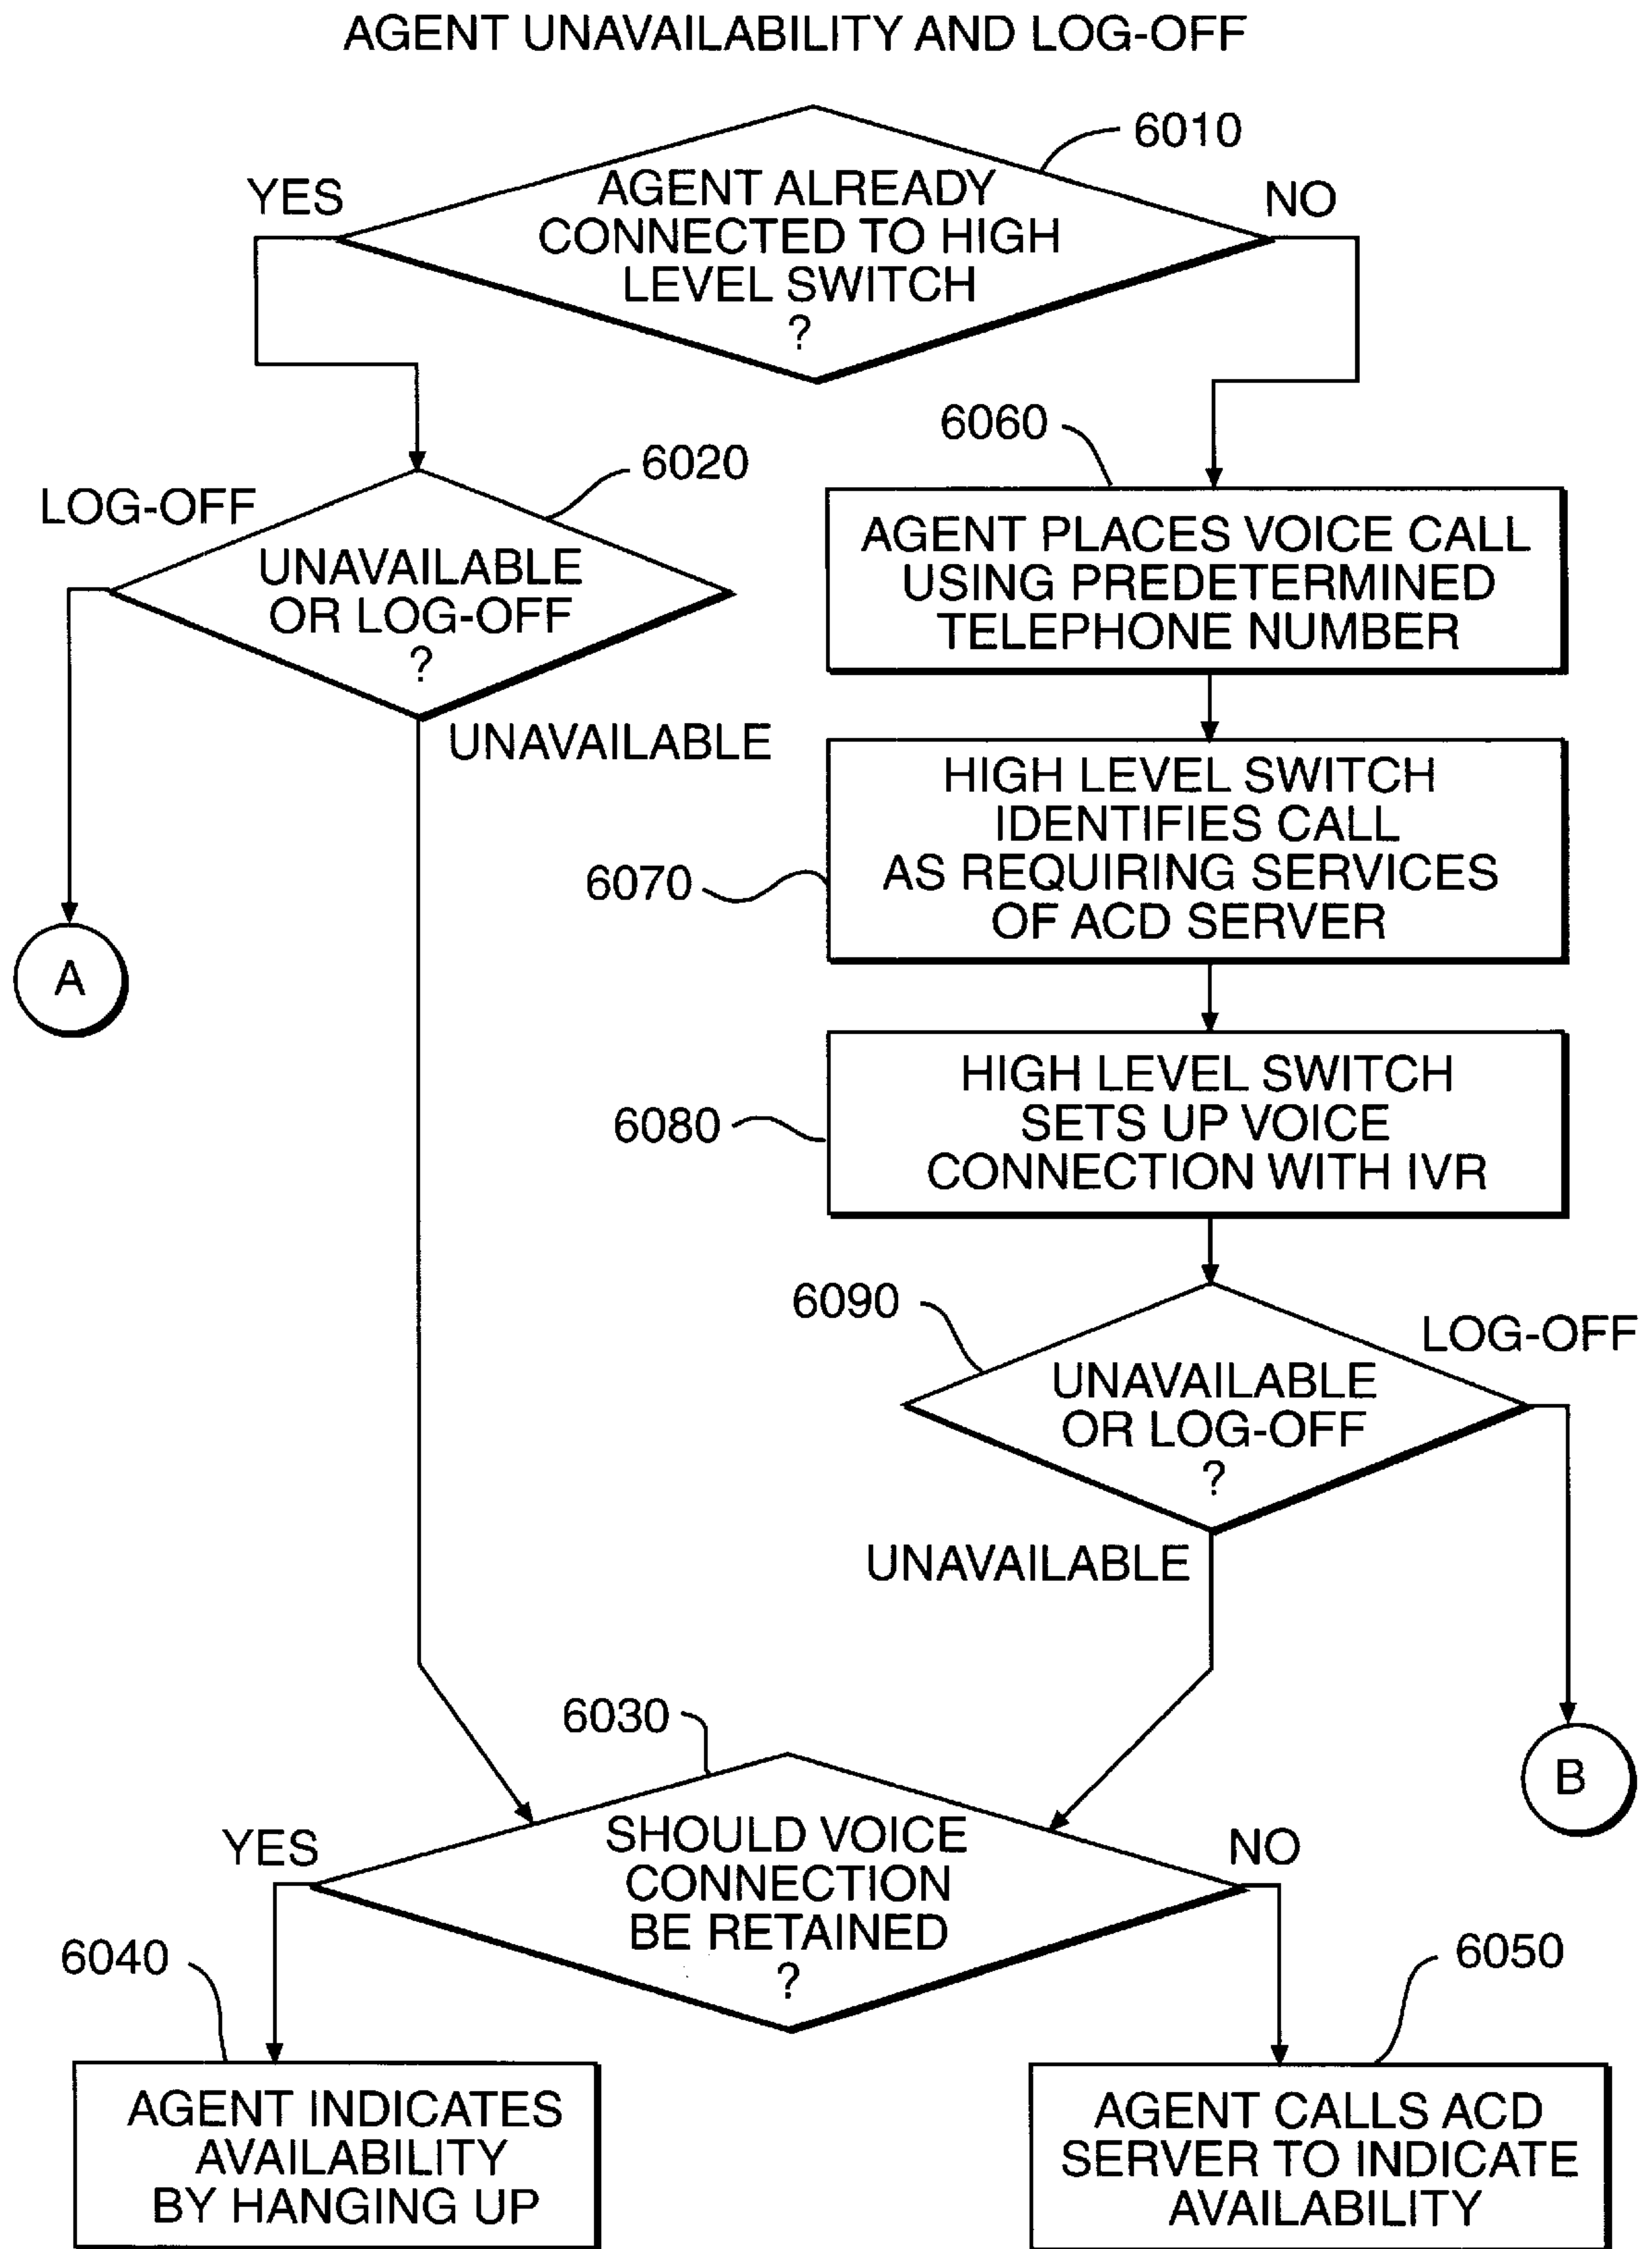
AGENT UNAVAILABILITY AND LOG-OFF

6010

YES

AGENT ALREADY CONNECTED TO HIGH LEVEL SWITCH ?

NO

6060

AGENT PLACES VOICE CALL USING PREDETERMINED TELEPHONE NUMBER

6020

LOG-OFF

UNAVAILABLE OR LOG-OFF ?

UNAVAILABLE

A

6070

HIGH LEVEL SWITCH IDENTIFIES CALL AS REQUIRING SERVICES OF ACD SERVER

6080

HIGH LEVEL SWITCH SETS UP VOICE CONNECTION WITH IVR

6090

LOG-OFF

UNAVAILABLE OR LOG-OFF ?

UNAVAILABLE

B

6030

YES

SHOULD VOICE CONNECTION BE RETAINED ?

NO

6040

AGENT INDICATES AVAILABILITY BY HANGING UP

6050

AGENT CALLS ACD SERVER TO INDICATE AVAILABILITY